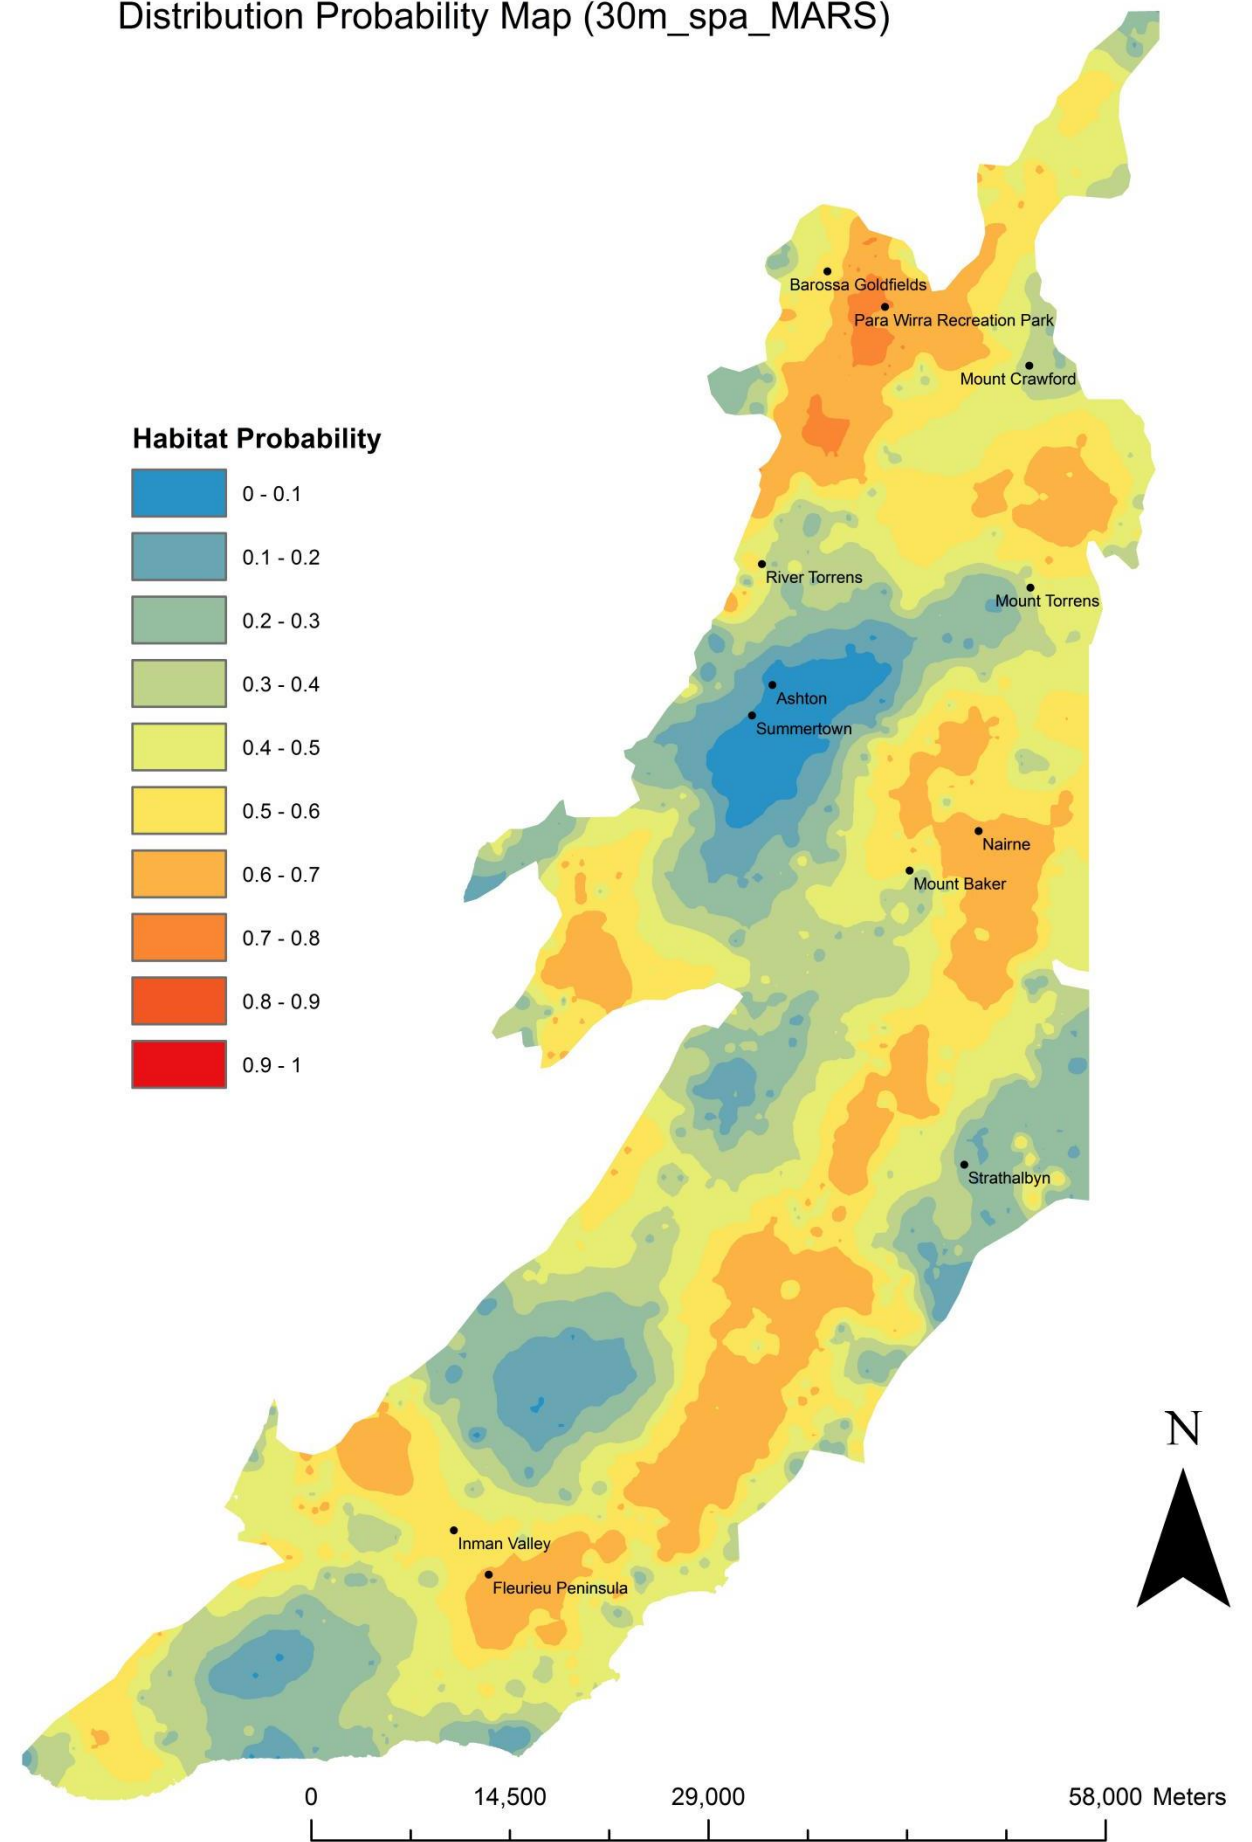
Distribution Probability Map (30m_spa_MARS)

Habitat Probability

0 - 0.1
0.1 - 0.2
0.2 - 0.3
0.3 - 0.4
0.4 - 0.5
0.5 - 0.6
0.6 - 0.7
0.7 - 0.8
0.8 - 0.9
0.9 - 1

Barossa Goldfields
Para Wirra Recreation Park
Mount Crawford
River Torrens
Mount Torrens
Ashton
Summertown
Nairne
Mount Baker
Strathalbyn
Inman Valley
Fleurieu Peninsula

N

0 14,500 29,000 58,000 Meters